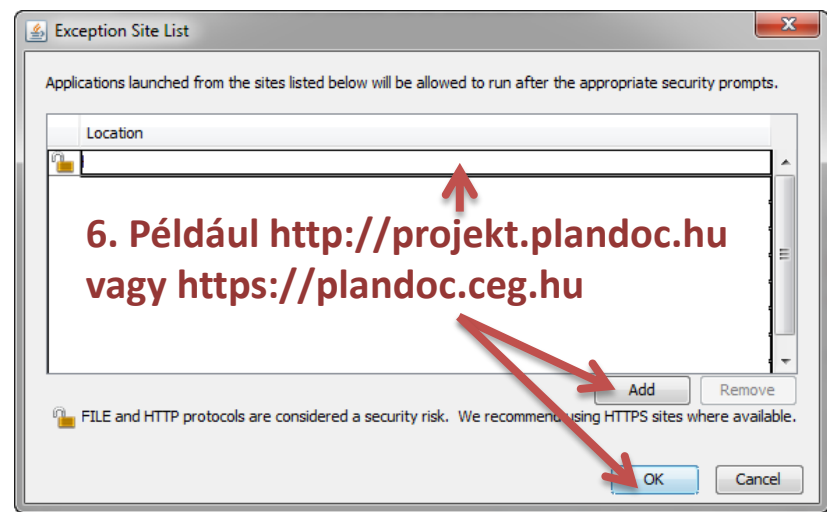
Exception Site List

Applications launched from the sites listed below will be allowed to run after the appropriate security prompts.

Location

6. Például http://projekt.plandoc.hu vagy https://plandoc.ceg.hu

Add Remove

FILE and HTTP protocols are considered a security risk. We recommend using HTTPS sites where available.

OK Cancel